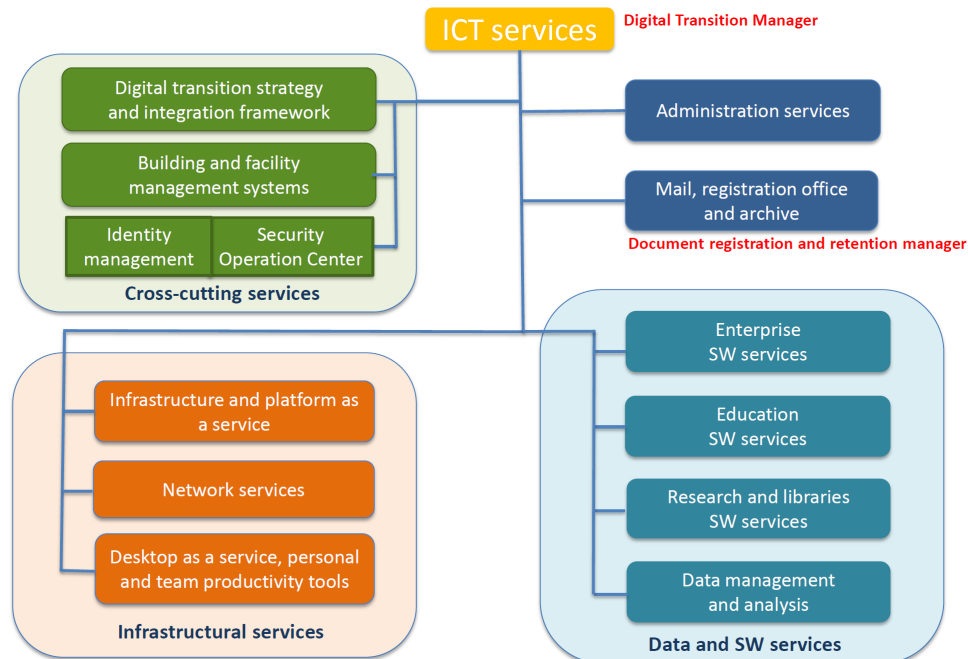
ICT services

Digital Transition Manager

Digital transition strategy and integration framework

Building and facility management systems

Identity management

Security Operation Center

Cross-cutting services

Administration services

Mail, registration office and archive

Document registration and retention manager

Infrastructure and platform as a service

Network services

Desktop as a service, personal and team productivity tools

Infrastructural services

Enterprise SW services

Education SW services

Research and libraries SW services

Data management and analysis

Data and SW services